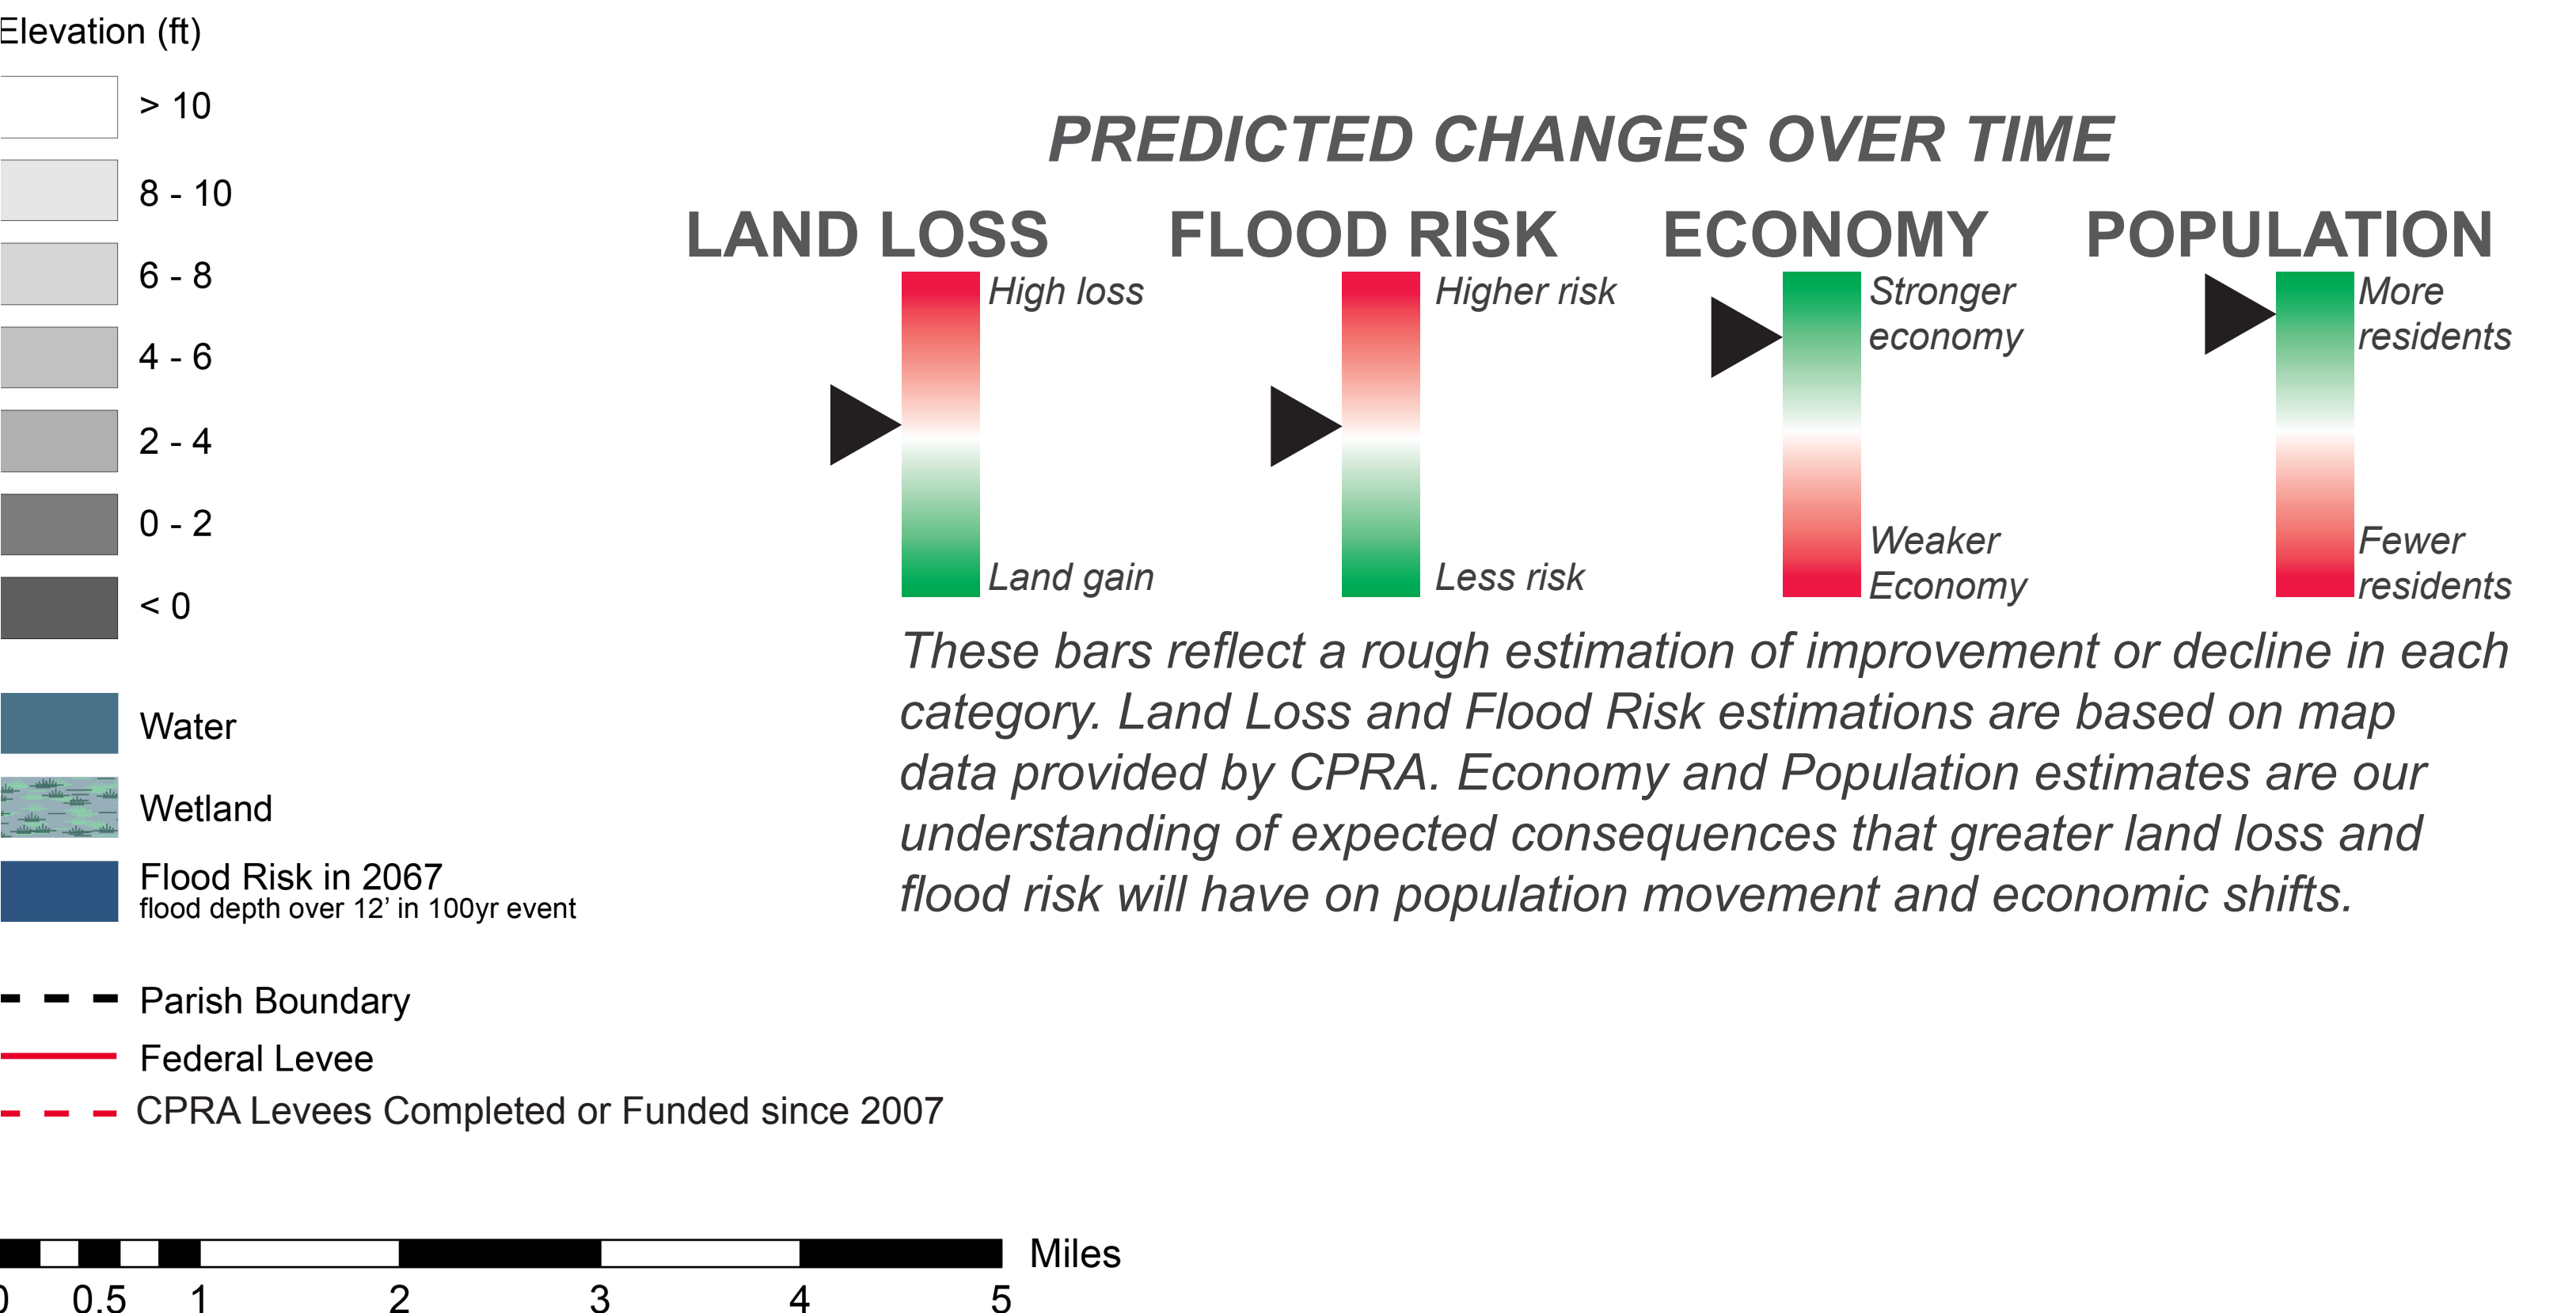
Elevation (ft)

> 10

8 - 10

6 - 8

4 - 6

2 - 4

0 - 2

< 0

Water

Wetland

Flood Risk in 2067
flood depth over 12' in 100yr event

Parish Boundary

Federal Levee

CPRA Levees Completed or Funded since 2007

0 0.5 1 2 3 4 5 Miles

PREDICTED CHANGES OVER TIME

LAND LOSS
High loss
Land gain

FLOOD RISK
Higher risk
Less risk

ECONOMY
Stronger economy
Weaker Economy

POPULATION
More residents
Fewer residents

These bars reflect a rough estimation of improvement or decline in each category. Land Loss and Flood Risk estimations are based on map data provided by CPRA. Economy and Population estimates are our understanding of expected consequences that greater land loss and flood risk will have on population movement and economic shifts.